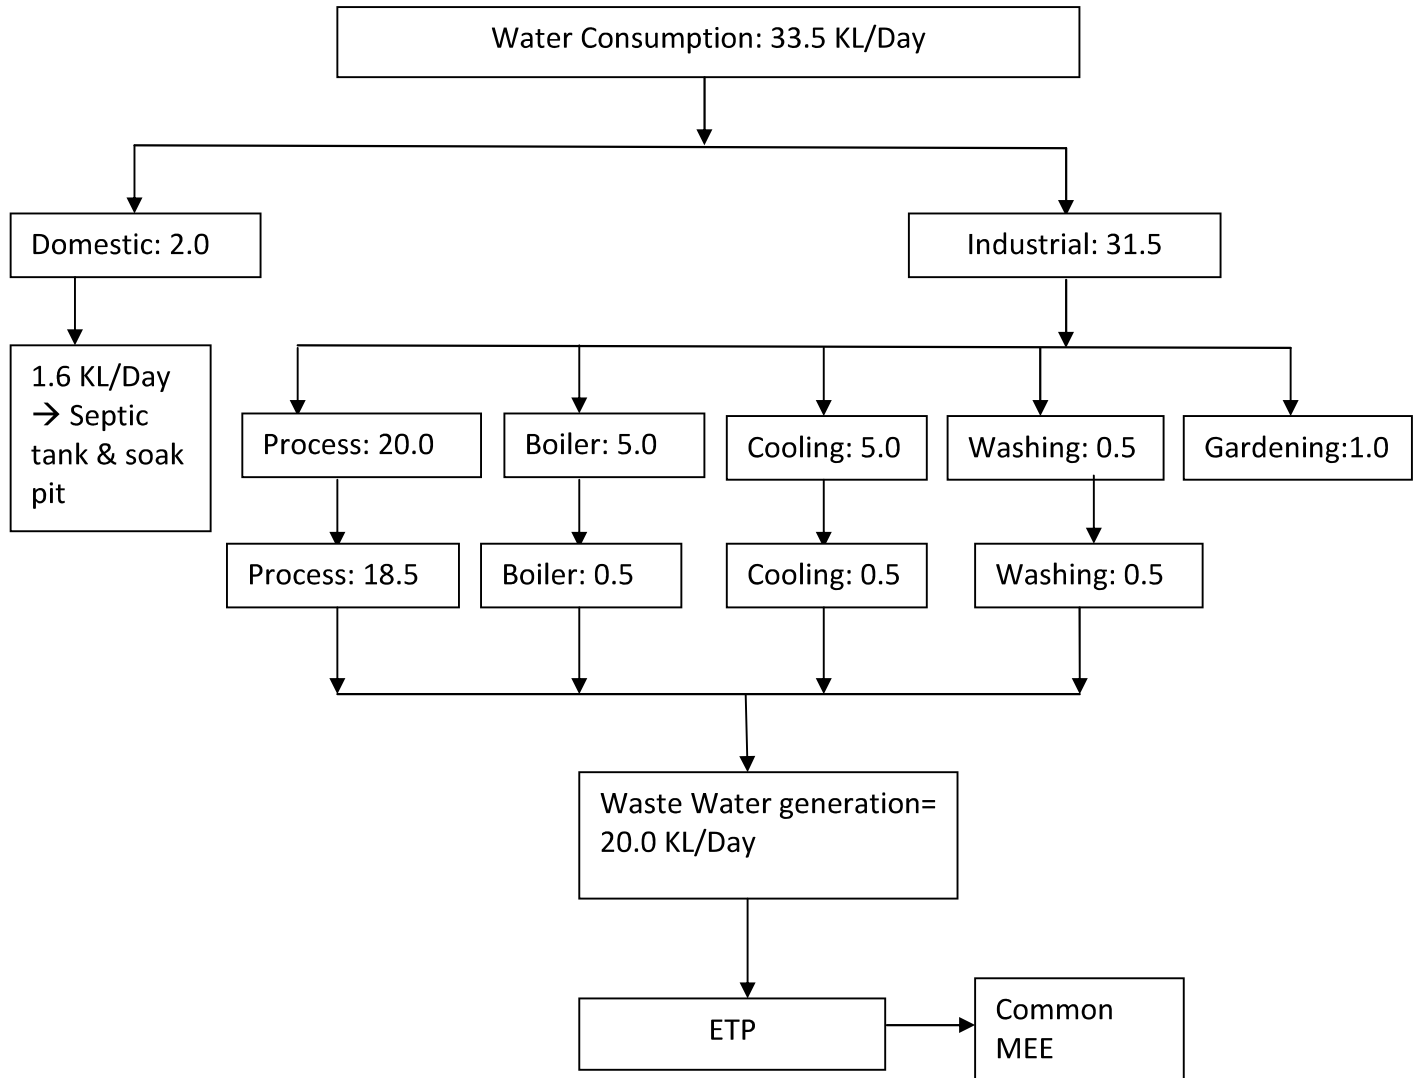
Water Consumption: 33.5 KL/Day

Domestic: 2.0

Industrial: 31.5

1.6 KL/Day → Septic tank & soak pit

Process: 20.0

Boiler: 5.0

Cooling: 5.0

Washing: 0.5

Gardening:1.0

Process: 18.5

Boiler: 0.5

Cooling: 0.5

Washing: 0.5

Waste Water generation= 20.0 KL/Day

ETP

Common MEE